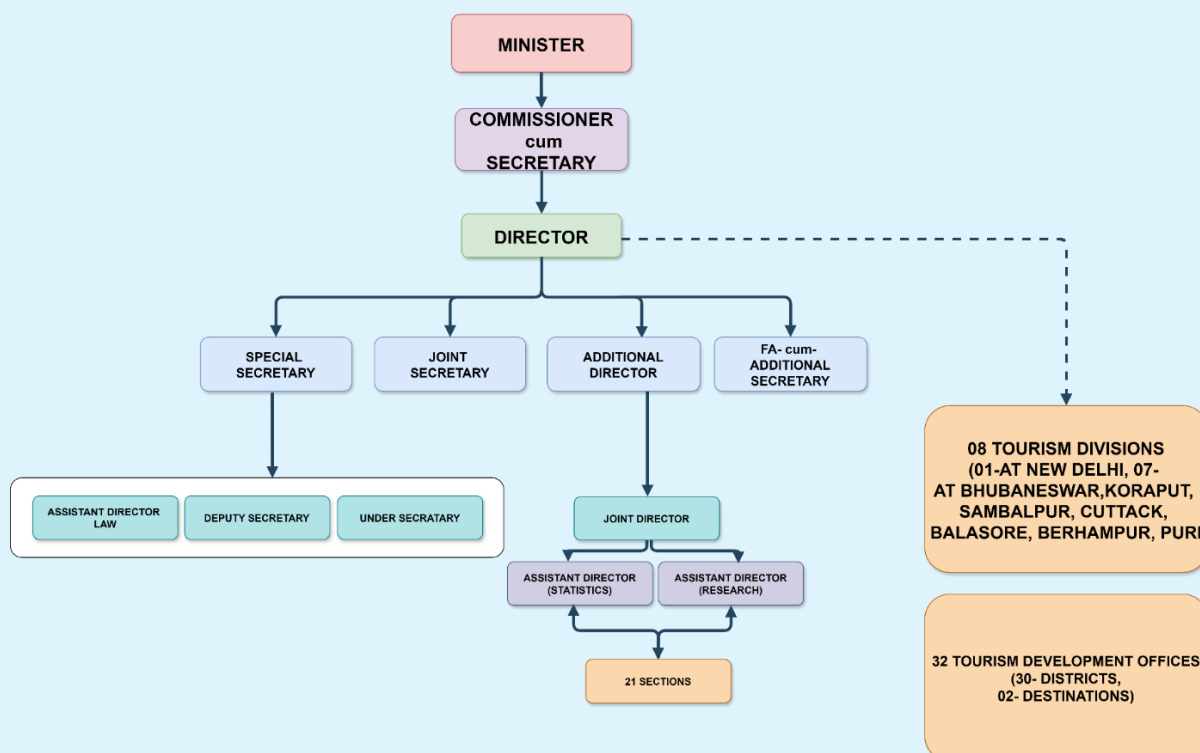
MINISTER

COMMISSIONER cum SECRETARY

DIRECTOR

SPECIAL SECRETARY

JOINT SECRETARY

ADDITIONAL DIRECTOR

FA- cum- ADDITIONAL SECRETARY

ASSISTANT DIRECTOR LAW

DEPUTY SECRETARY

UNDER SECRATARY

JOINT DIRECTOR

ASSISTANT DIRECTOR (STATISTICS)

ASSISTANT DIRECTOR (RESEARCH)

21 SECTIONS

08 TOURISM DIVISIONS (01-AT NEW DELHI, 07- AT BHUBANESWAR,KORAPUT, SAMBALPUR, CUTTACK, BALASORE, BERHAMPUR, PURI

32 TOURISM DEVELOPMENT OFFICES (30- DISTRICTS, 02- DESTINATIONS)